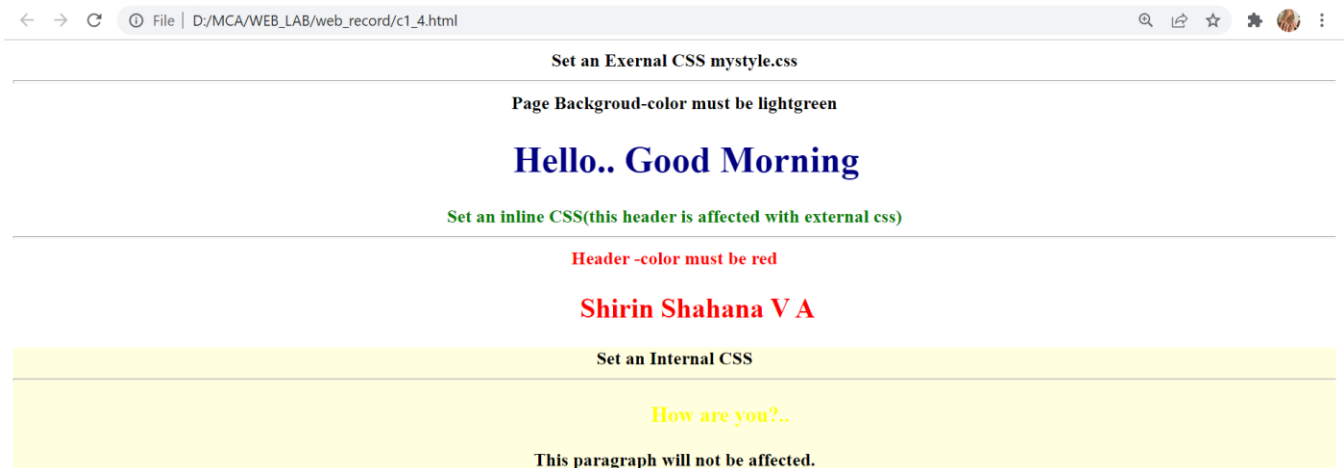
File | D:/MCA/WEB_LAB/web_record/c1_4.html

Set an Exernal CSS mystyle.css

Page Backgroud-color must be lightgreen

Hello.. Good Morning

Set an inline CSS(this header is affected with external css)

Header -color must be red

Shirin Shahana V A

Set an Internal CSS

How are you?..

This paragraph will not be affected.